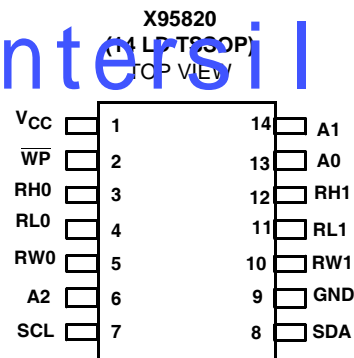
intersil

X95820
(14 LD TSSOP)
TOP VIEW

| | | | |
|---|---|---|---|
| $V_{CC}$ | 1 | 14 | A1 |
| $\overline{WP}$ | 2 | 13 | A0 |
| RH0 | 3 | 12 | RH1 |
| RL0 | 4 | 11 | RL1 |
| RW0 | 5 | 10 | RW1 |
| A2 | 6 | 9 | GND |
| SCL | 7 | 8 | SDA |